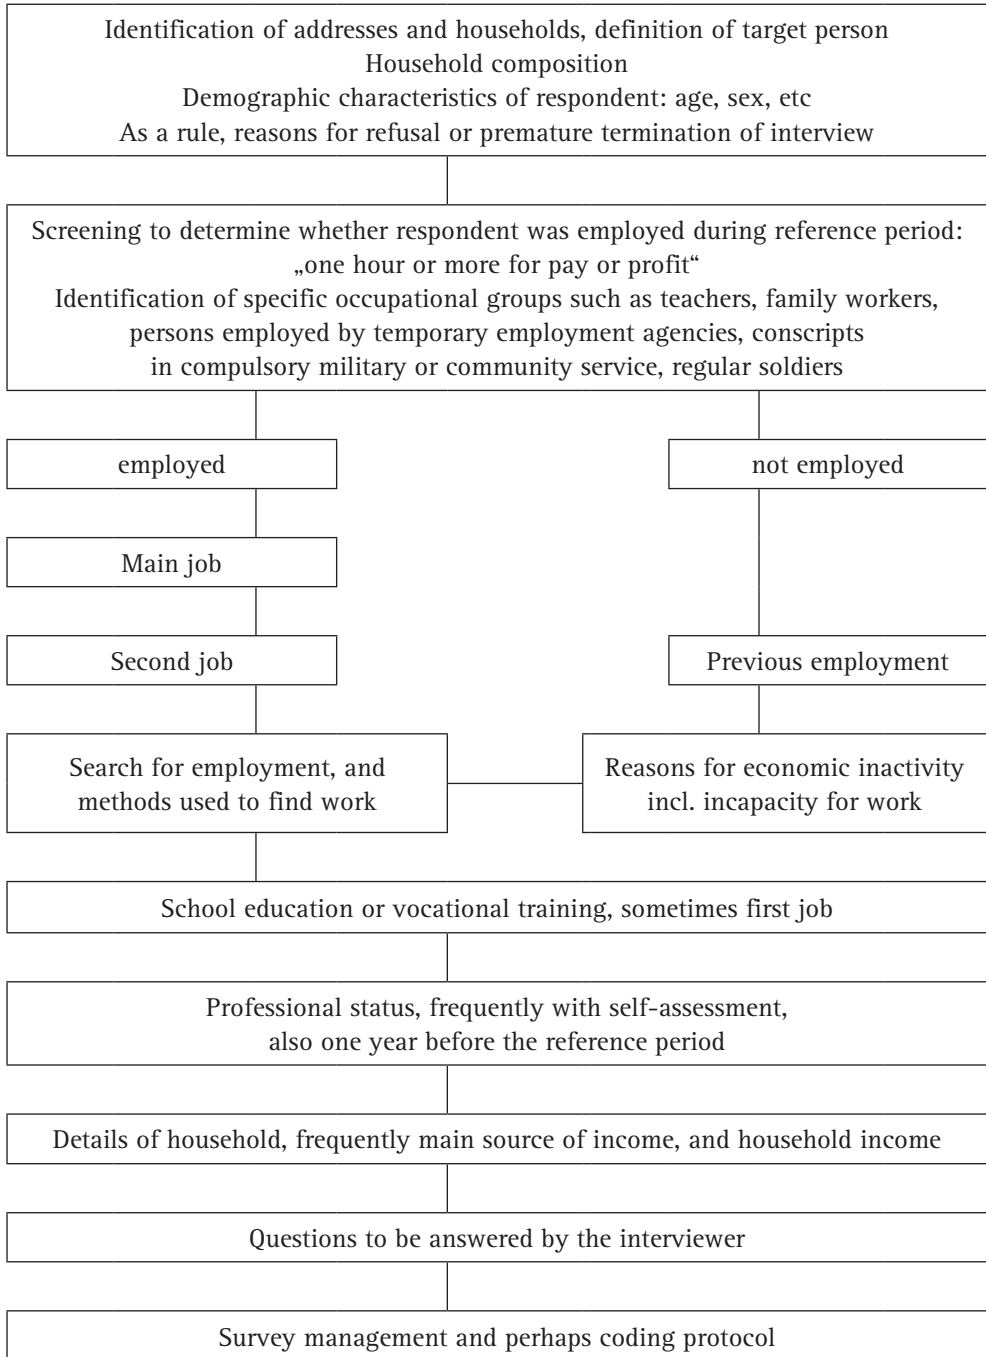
Identification of addresses and households, definition of target person
Household composition
Demographic characteristics of respondent: age, sex, etc
As a rule, reasons for refusal or premature termination of interview

Screening to determine whether respondent was employed during reference period: „one hour or more for pay or profit“
Identification of specific occupational groups such as teachers, family workers, persons employed by temporary employment agencies, conscripts in compulsory military or community service, regular soldiers

employed

not employed

Main job

Second job

Previous employment

Search for employment, and methods used to find work

Reasons for economic inactivity incl. incapacity for work

School education or vocational training, sometimes first job

Professional status, frequently with self-assessment, also one year before the reference period

Details of household, frequently main source of income, and household income

Questions to be answered by the interviewer

Survey management and perhaps coding protocol